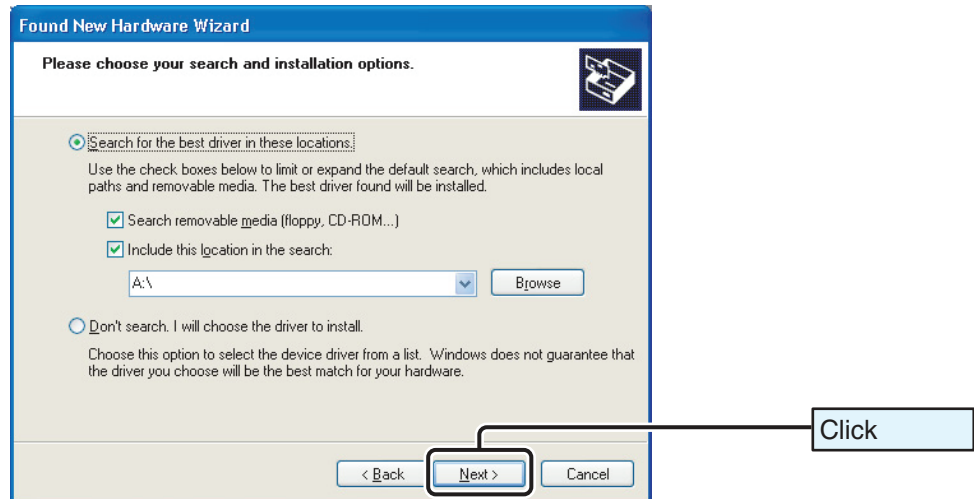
Found New Hardware Wizard

Please choose your search and installation options.

Search for the best driver in these locations.

Use the check boxes below to limit or expand the default search, which includes local paths and removable media. The best driver found will be installed.

Search removable media (floppy, CD-ROM...)

Include this location in the search:

A:\

Browse

Don't search. I will choose the driver to install.

Choose this option to select the device driver from a list. Windows does not guarantee that the driver you choose will be the best match for your hardware.

< Back

Next >

Cancel

Click